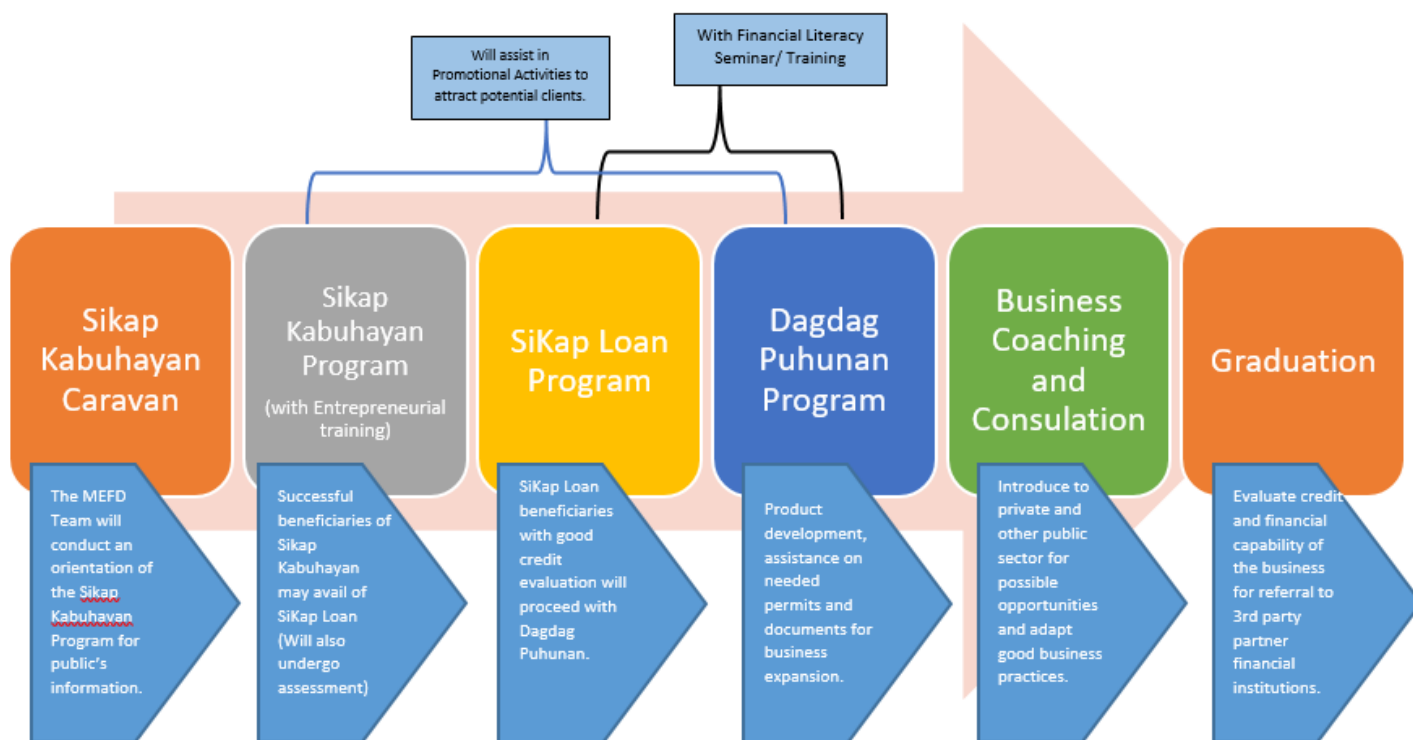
Will assist in Promotional Activities to attract potential clients.

With Financial Literacy Seminar/ Training

Sikap Kabuhayan Caravan

Sikap Kabuhayan Program

(with Entrepreneurial training)

SiKap Loan Program

Dagdag Puhunan Program

Business Coaching and Consulation

Graduation

The MEFD Team will conduct an orientation of the Sikap Kabuhayan Program for public's information.

Successful beneficiaries of Sikap Kabuhayan may avail of SiKap Loan (Will also undergo assessment)

SiKap Loan beneficiaries with good credit evaluation will proceed with Dagdag Puhunan.

Product development, assistance on needed permits and documents for business expansion.

Introduce to private and other public sector for possible opportunities and adapt good business practices.

Evaluate credit and financial capability of the business for referral to 3rd party partner financial institutions.